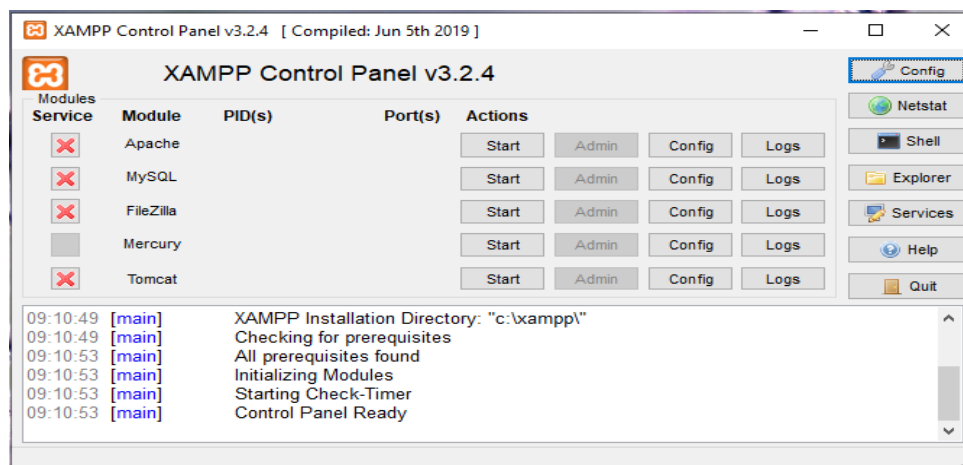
XAMPP Control Panel v3.2.4 [ Compiled: Jun 5th 2019 ]

XAMPP Control Panel v3.2.4

Config
Netstat
Shell
Explorer
Services
Help
Quit

Modules

| Service | Module | PID(s) | Port(s) | Actions | | | |
|---|---|---|---|---|---|---|---|
| | Apache | | | Start | Admin | Config | Logs |
| | MySQL | | | Start | Admin | Config | Logs |
| | FileZilla | | | Start | Admin | Config | Logs |
| | Mercury | | | Start | Admin | Config | Logs |
| | Tomcat | | | Start | Admin | Config | Logs |

09:10:49 [main] XAMPP Installation Directory: "c:\xampp\"
09:10:49 [main] Checking for prerequisites
09:10:53 [main] All prerequisites found
09:10:53 [main] Initializing Modules
09:10:53 [main] Starting Check-Timer
09:10:53 [main] Control Panel Ready